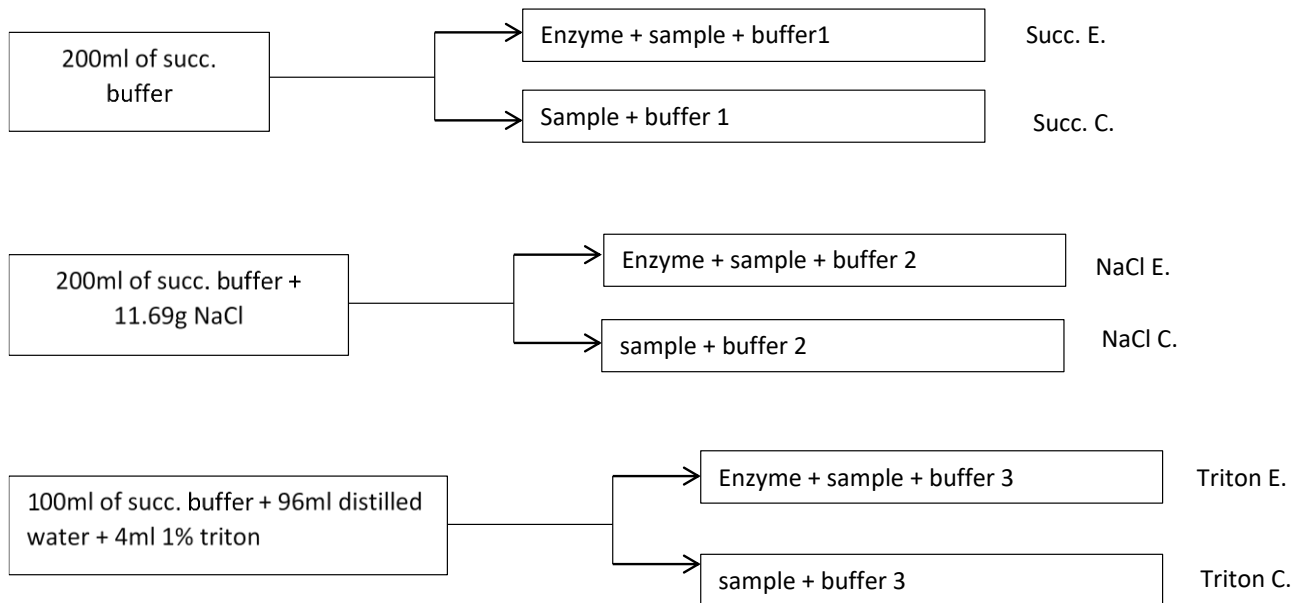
200ml of succ. buffer

Enzyme + sample + buffer1

Succ. E.

Sample + buffer 1

Succ. C.

200ml of succ. buffer + 11.69g NaCl

Enzyme + sample + buffer 2

NaCl E.

sample + buffer 2

NaCl C.

100ml of succ. buffer + 96ml distilled water + 4ml 1% triton

Enzyme + sample + buffer 3

Triton E.

sample + buffer 3

Triton C.